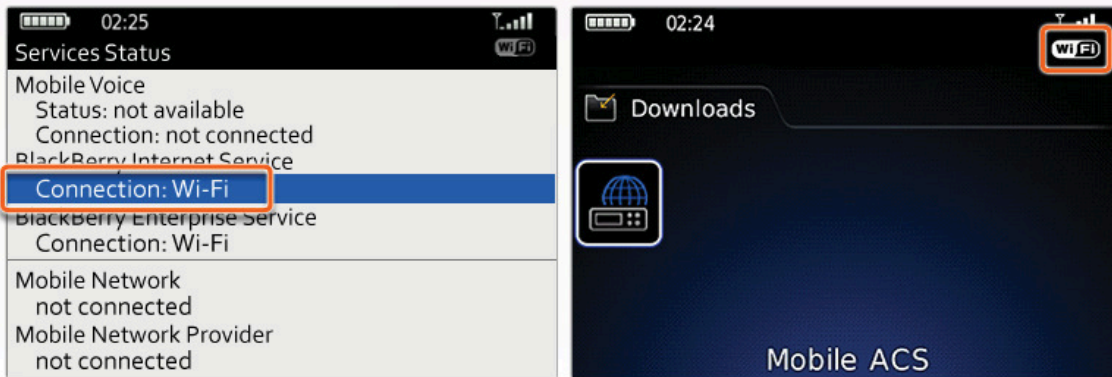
02:25
Services Status
WiFi
Mobile Voice
Status: not available
Connection: not connected
BlackBerry Internet Service
Connection: Wi-Fi
BlackBerry Enterprise Service
Connection: Wi-Fi
Mobile Network
not connected
Mobile Network Provider
not connected

02:24
WiFi
Downloads
Mobile ACS